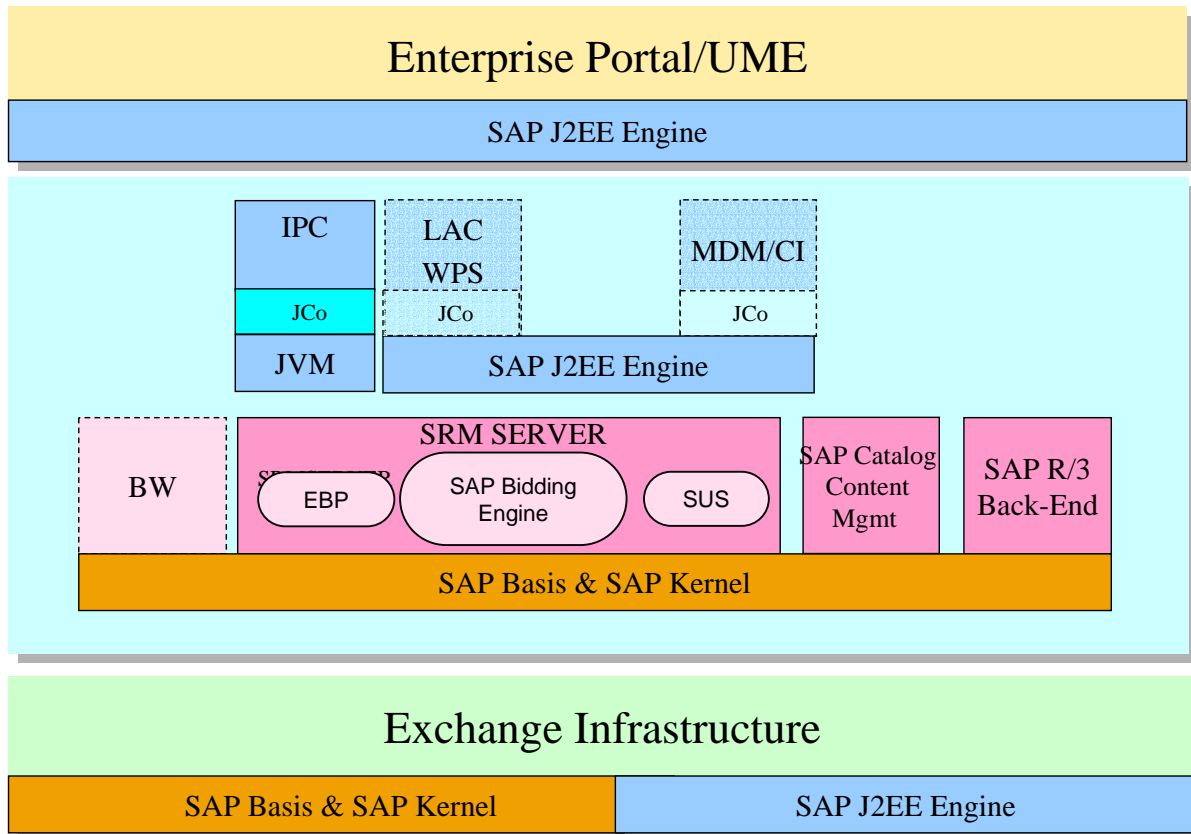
Enterprise Portal/UME

SAP J2EE Engine

IPC

JCo

JVM

LAC
WPS

JCo

MDM/CI

JCo

SAP J2EE Engine

BW

SRM SERVER

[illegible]

EBP

SAP Bidding Engine

SUS

SAP Catalog Content Mgmt

SAP R/3 Back-End

SAP Basis & SAP Kernel

Exchange Infrastructure

SAP Basis & SAP Kernel

SAP J2EE Engine